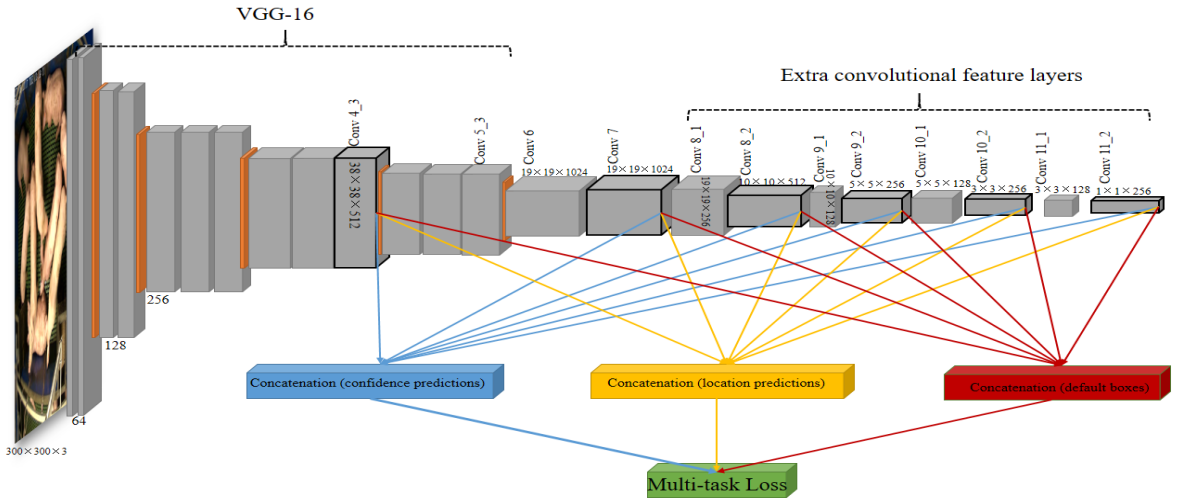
VGG-16

Extra convolutional feature layers

Conv 4_3
38×38×512

Conv 5_3

Conv 6
19×19×1024

Conv 7
19×19×1024

Conv 8_1
19×19×256

Conv 8_2
10×10×512

Conv 9_1
10×10×128

Conv 9_2
5×5×256

Conv 10_1
5×5×128

Conv 10_2
3×3×256

Conv 11_1
3×3×128

Conv 11_2
1×1×256

256

128

64

300×300×3

Concatenation (confidence predictions)

Concatenation (location predictions)

Concatenation (default boxes)

Multi-task Loss